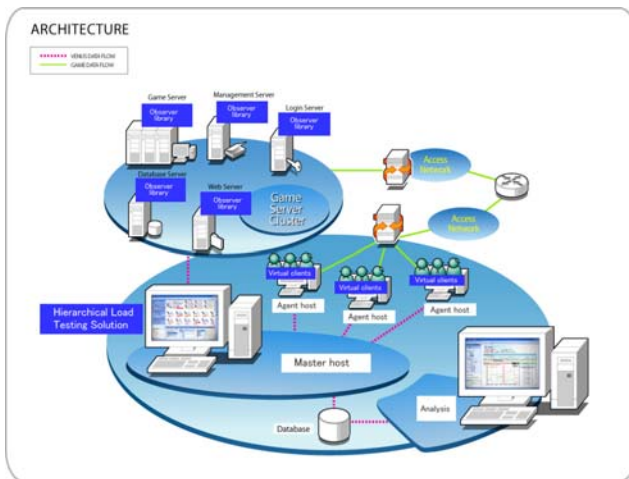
ARCHITECTURE

VENUS DATA FLOW
GAME DATA FLOW

Game Server
Observer library

Management Server
Observer library

Login Server
Observer library

Database Server
Observer library

Web Server
Observer library

Game Server Cluster

Access Network

Access Network

Virtual clients

Virtual clients

Virtual clients

Agent host

Agent host

Agent host

Hierarchical Load Testing Solution

Master host

Analysis

Database